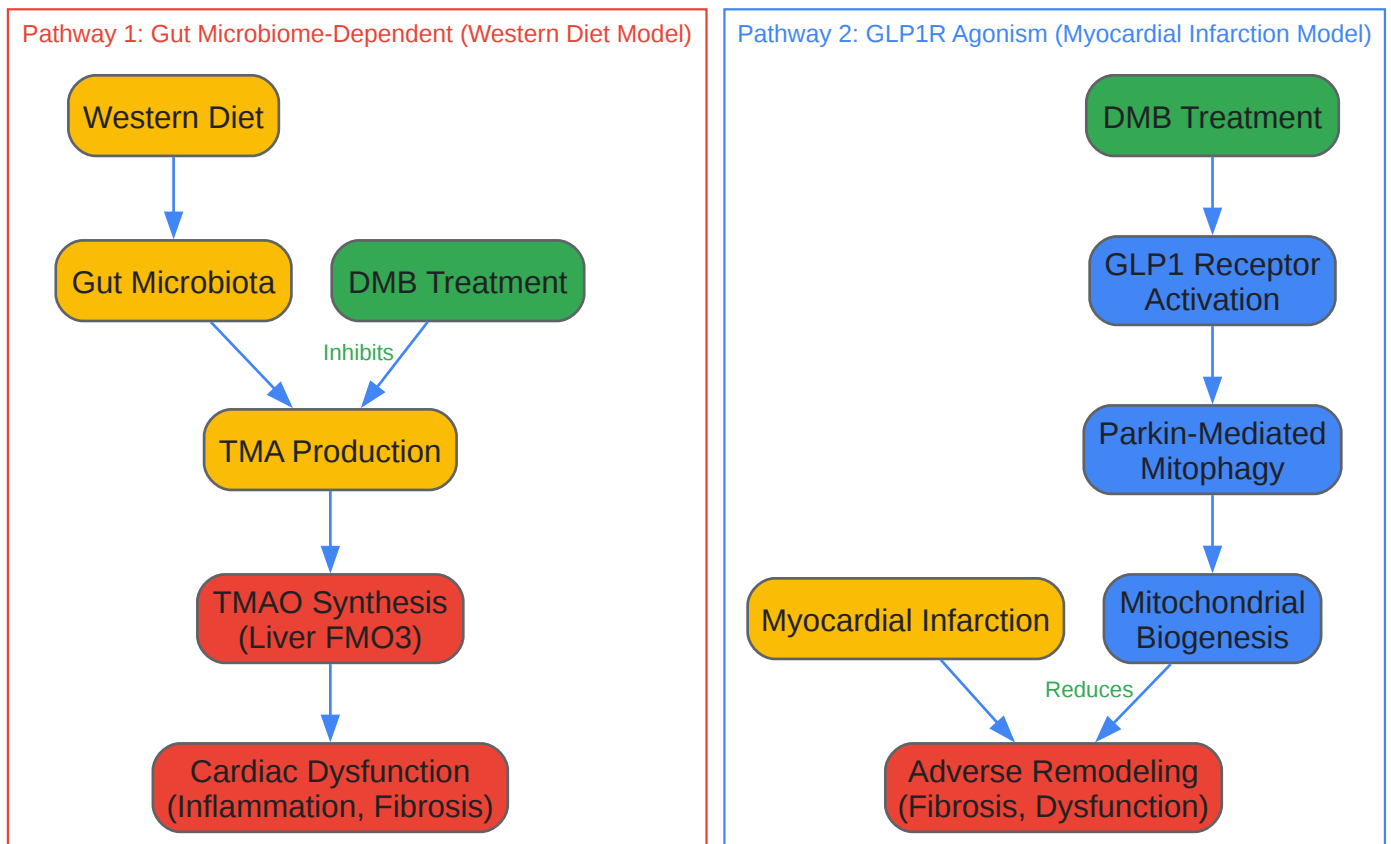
Pathway 1: Gut Microbiome-Dependent (Western Diet Model)

Western Diet

Gut Microbiota

DMB Treatment

Inhibits

TMA Production

TMAO Synthesis (Liver FMO3)

Cardiac Dysfunction (Inflammation, Fibrosis)

Pathway 2: GLP1R Agonism (Myocardial Infarction Model)

DMB Treatment

GLP1 Receptor Activation

Parkin-Mediated Mitophagy

Myocardial Infarction

Mitochondrial Biogenesis

Reduces

Adverse Remodeling (Fibrosis, Dysfunction)